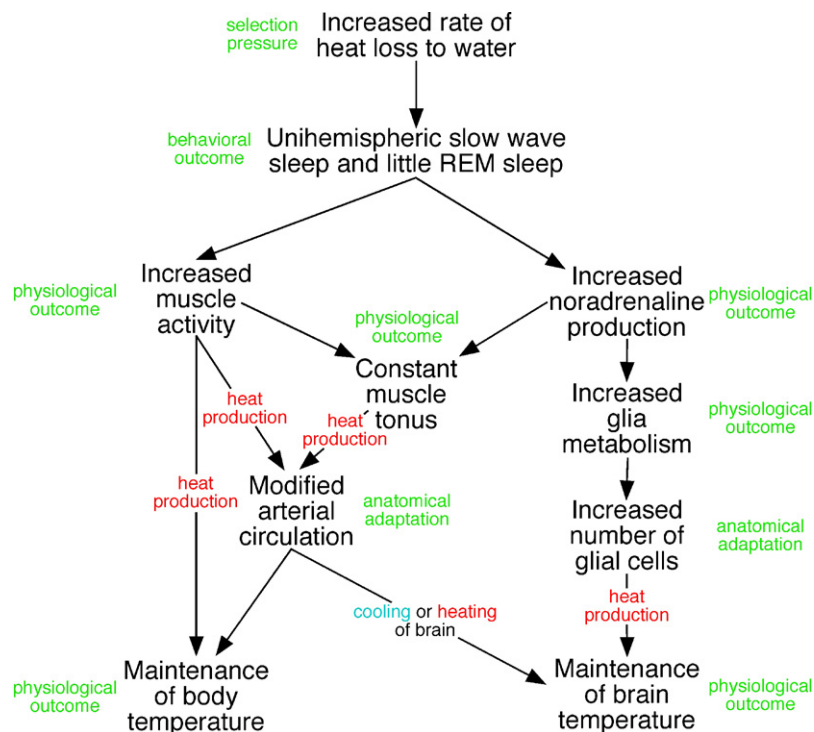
selection pressure

Increased rate of heat loss to water

behavioral outcome

Unihemispheric slow wave sleep and little REM sleep

physiological outcome

Increased muscle activity

physiological outcome

Constant muscle tonus

Increased noradrenaline production

physiological outcome

heat production

heat production

heat production

Modified arterial circulation

anatomical adaptation

Increased glia metabolism

physiological outcome

Increased number of glial cells

anatomical adaptation

heat production

cooling or heating of brain

physiological outcome

Maintenance of body temperature

Maintenance of brain temperature

physiological outcome